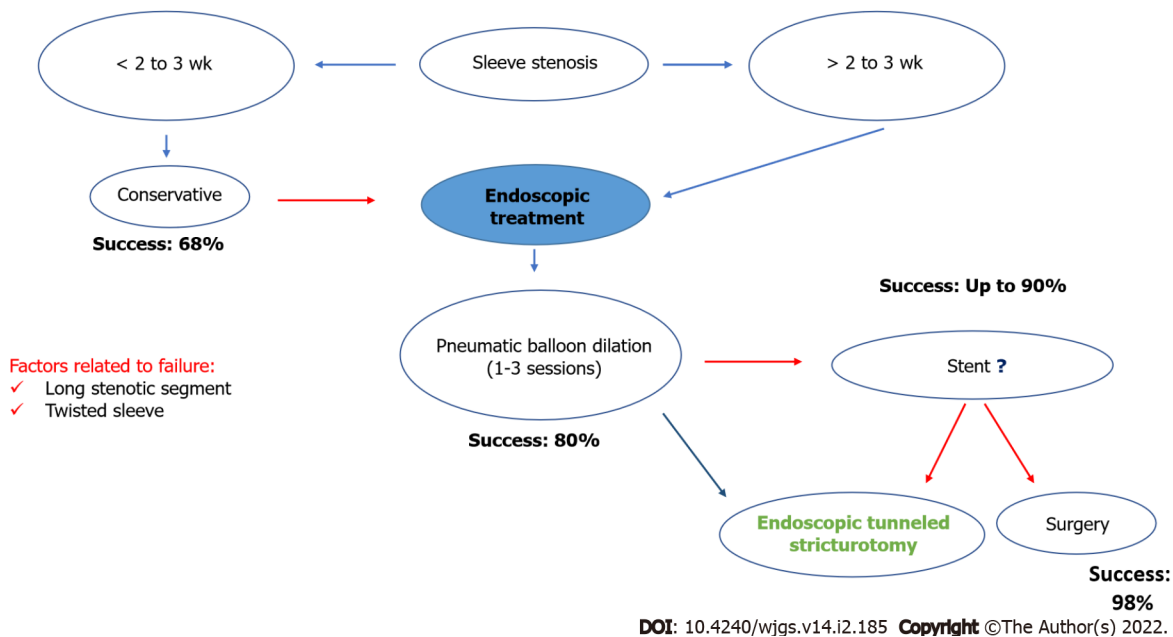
< 2 to 3 wk

Sleeve stenosis

> 2 to 3 wk

Conservative

Success: 68%

Endoscopic treatment

Success: Up to 90%

Factors related to failure:
✓ Long stenotic segment
✓ Twisted sleeve

Pneumatic balloon dilation (1-3 sessions)

Stent ?

Success: 80%

Endoscopic tunneled stricturotomy

Surgery

Success: 98%

DOI: 10.4240/wjgs.v14.i2.185 Copyright ©The Author(s) 2022.